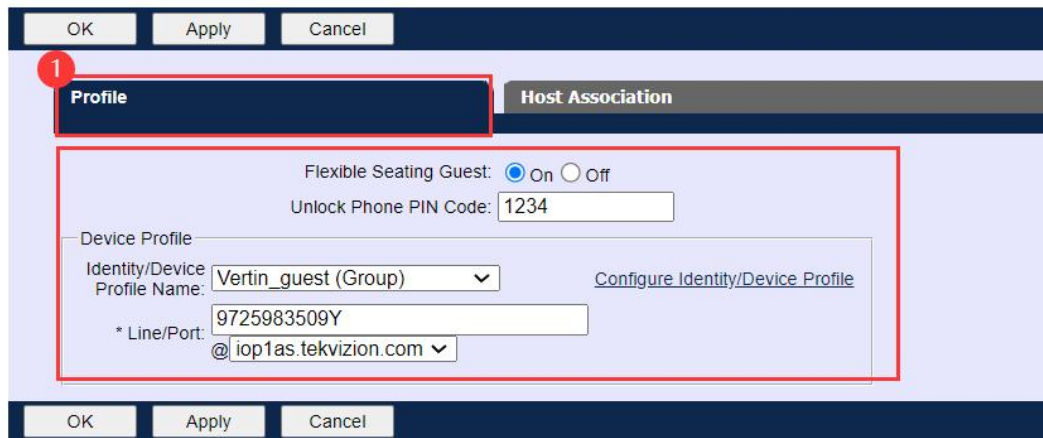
OK Apply Cancel

1

Profile

Host Association

Flexible Seating Guest: On Off

Unlock Phone PIN Code: 1234

Device Profile

Identity/Device Profile Name: Vertin_guest (Group)

Configure Identity/Device Profile

* Line/Port: 9725983509Y

@ iop1as.tekvizion.com

OK Apply Cancel